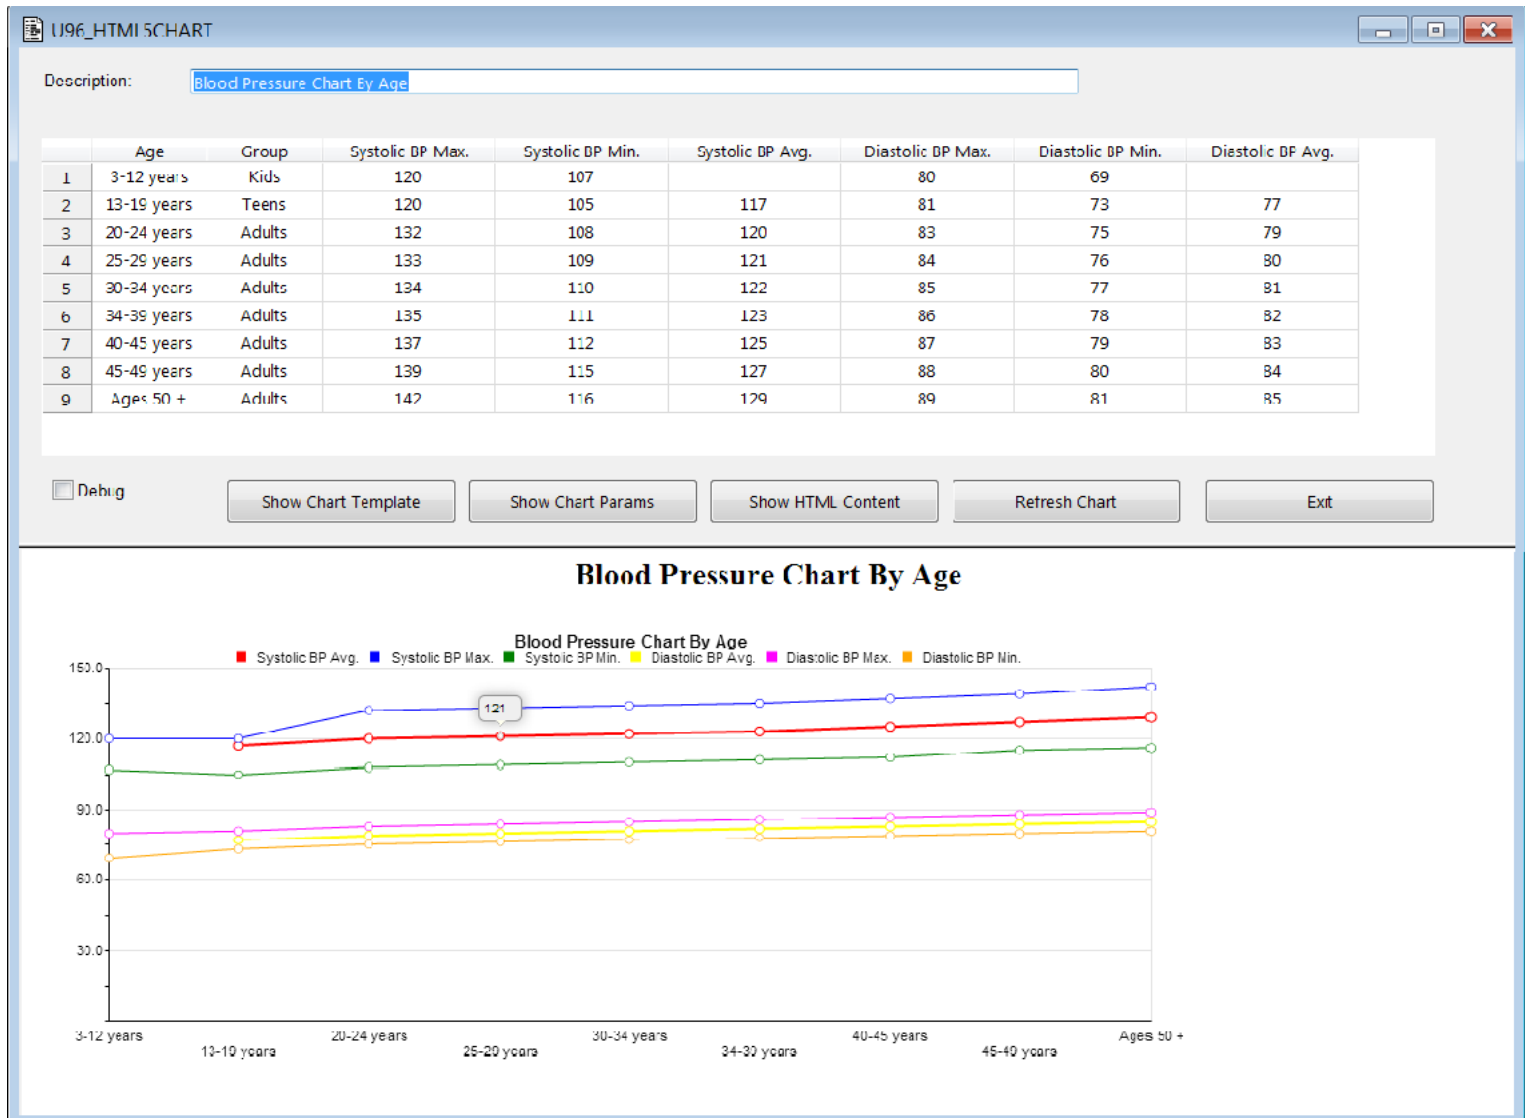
U96_HTML5CHART

Description: Blood Pressure Chart By Age

| | Age | Group | Systolic BP Max. | Systolic BP Min. | Systolic BP Avg. | Diastolic BP Max. | Diastolic BP Min. | Diastolic BP Avg. |
|---|---|---|---|---|---|---|---|---|
| 1 | 3-12 years | Kids | 120 | 107 | | 80 | 69 | |
| 2 | 13-19 years | Teens | 120 | 105 | 117 | 81 | 73 | 77 |
| 3 | 20-24 years | Adults | 132 | 108 | 120 | 83 | 75 | 79 |
| 4 | 25-29 years | Adults | 133 | 109 | 121 | 84 | 76 | 80 |
| 5 | 30-34 years | Adults | 134 | 110 | 122 | 85 | 77 | 81 |
| 6 | 34-39 years | Adults | 135 | 111 | 123 | 86 | 78 | 82 |
| 7 | 40-45 years | Adults | 137 | 112 | 125 | 87 | 79 | 83 |
| 8 | 45-49 years | Adults | 139 | 115 | 127 | 88 | 80 | 84 |
| 9 | Ages 50 + | Adults | 142 | 116 | 129 | 89 | 81 | 85 |

Debug

Show Chart Template | Show Chart Params | Show HTML Content | Refresh Chart | Exit

Blood Pressure Chart By Age

Blood Pressure Chart By Age
Systolic BP Avg. Systolic BP Max. Systolic BP Min. Diastolic BP Avg. Diastolic BP Max. Diastolic BP Min.

150.0
120.0
90.0
60.0
30.0

121

3-12 years
13-19 years
20-24 years
25-29 years
30-34 years
34-39 years
40-45 years
45-49 years
Ages 50 +